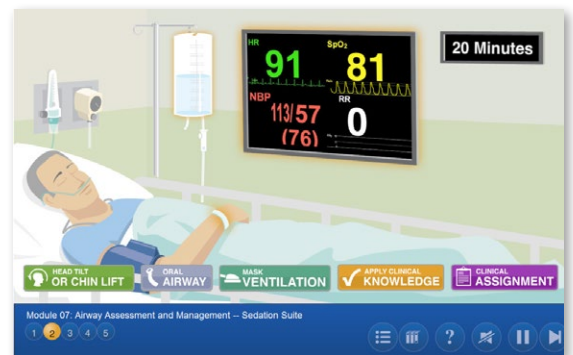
HR
91
SpO$_2$
81
NBP
113/57
(76)
RR
0

20 Minutes

HEAD TILT OR CHIN LIFT
ORAL AIRWAY
MASK VENTILATION
APPLY CLINICAL KNOWLEDGE
CLINICAL ASSIGNMENT

Module 07: Airway Assessment and Management -- Sedation Suite
1 2 3 4 5
?